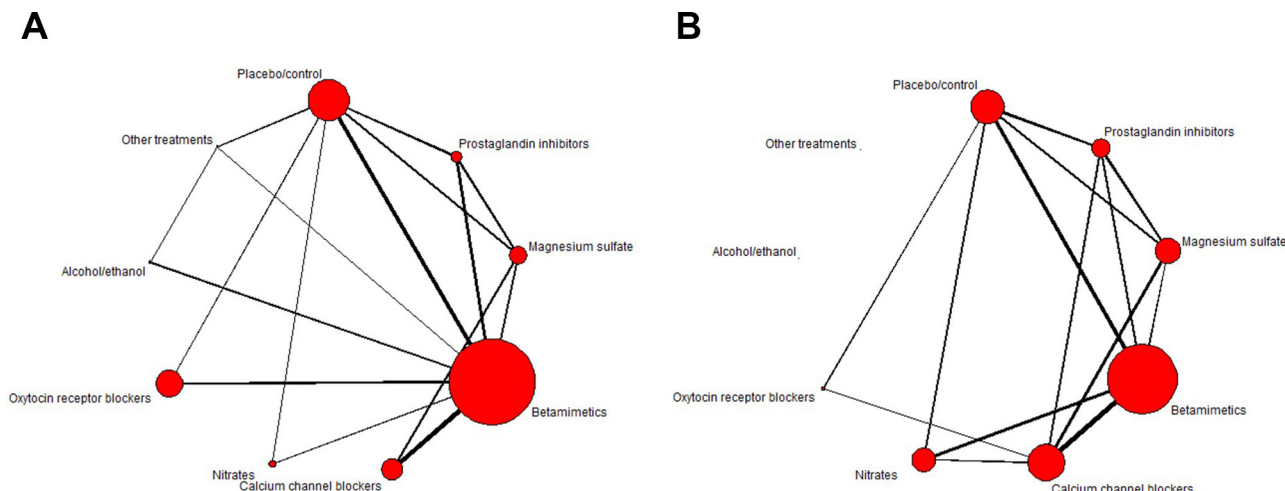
A

Placebo/control

Other treatments

Prostaglandin inhibitors

Magnesium sulfate

Alcohol/ethanol

Oxytocin receptor blockers

Betamimetics

Nitrates

Calcium channel blockers

B

Placebo/control

Other treatments

Prostaglandin inhibitors

Magnesium sulfate

Alcohol/ethanol

Oxytocin receptor blockers

Betamimetics

Nitrates

Calcium channel blockers